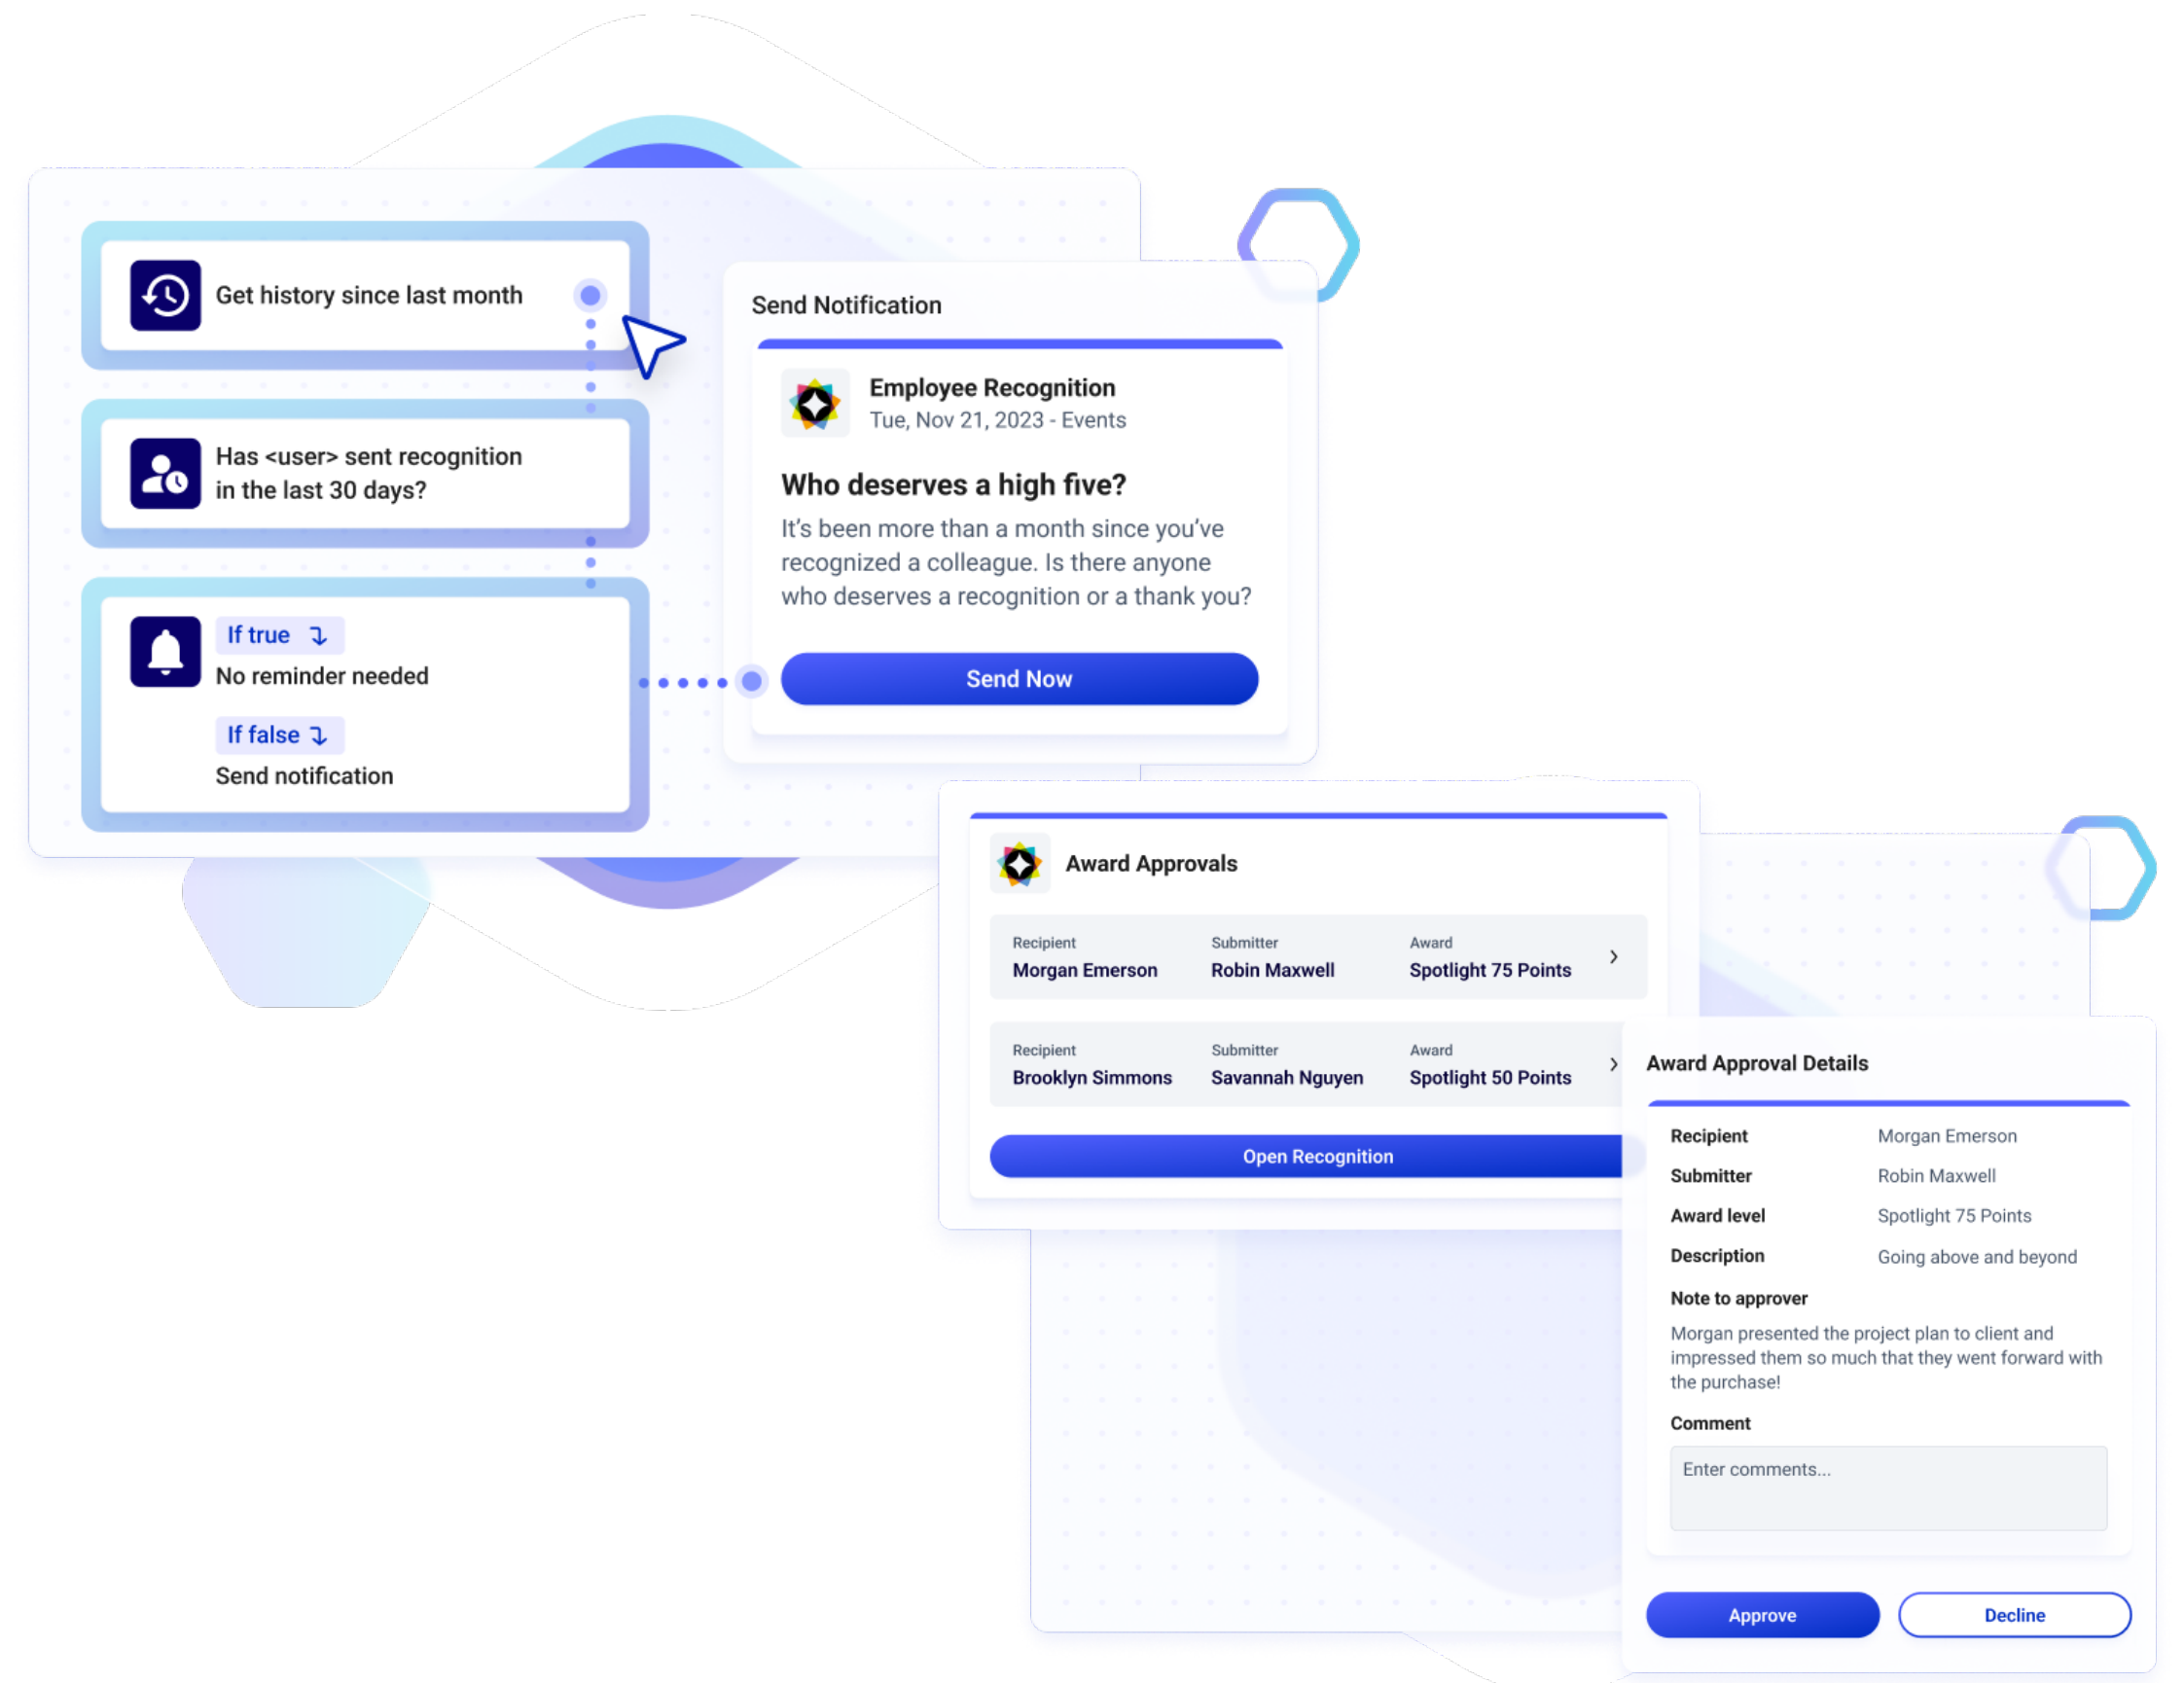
Get history since last month

Has <user> sent recognition in the last 30 days?

If true
No reminder needed

If false
Send notification

Send Notification

Employee Recognition
Tue, Nov 21, 2023 - Events

Who deserves a high five?

It's been more than a month since you've recognized a colleague. Is there anyone who deserves a recognition or a thank you?

Send Now

Award Approvals

| Recipient | Submitter | Award |
|---|---|---|
| Morgan Emerson | Robin Maxwell | Spotlight 75 Points |
| Brooklyn Simmons | Savannah Nguyen | Spotlight 50 Points |

Open Recognition

Award Approval Details

| | |
|---|---|
| Recipient | Morgan Emerson |
| Submitter | Robin Maxwell |
| Award level | Spotlight 75 Points |
| Description | Going above and beyond |

Note to approver
Morgan presented the project plan to client and impressed them so much that they went forward with the purchase!

Comment
Enter comments...

Approve
Decline